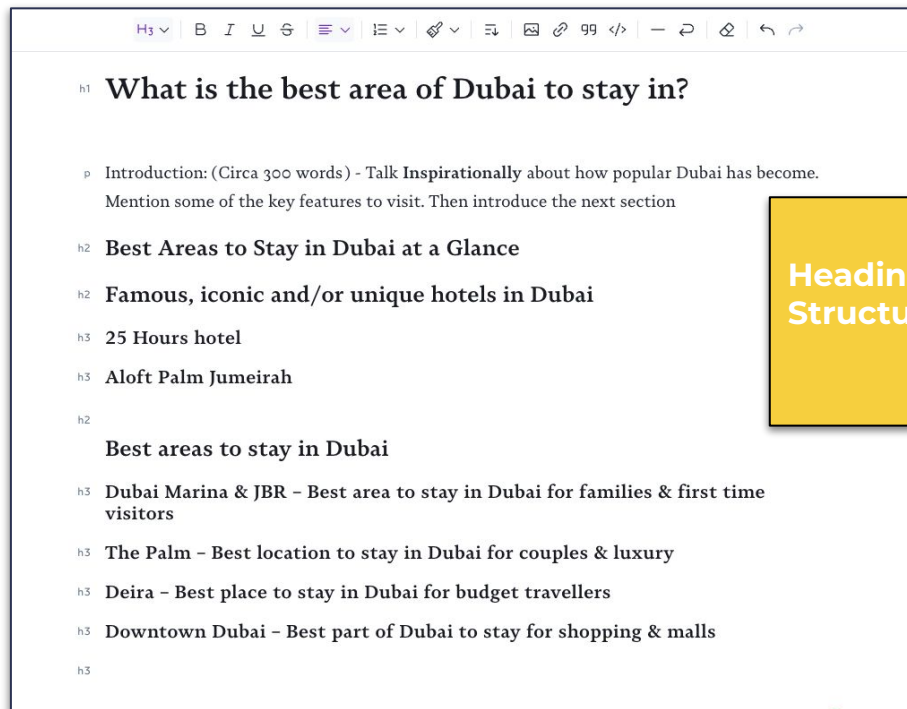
H3 B I U S 99 </>

h1 What is the best area of Dubai to stay in?

p Introduction: (Circa 300 words) - Talk **Inspirationally** about how popular Dubai has become. Mention some of the key features to visit. Then introduce the next section

h2 Best Areas to Stay in Dubai at a Glance

h2 Famous, iconic and/or unique hotels in Dubai

h3 25 Hours hotel

h3 Aloft Palm Jumeirah

h2

Best areas to stay in Dubai

h3 Dubai Marina & JBR – Best area to stay in Dubai for families & first time visitors

h3 The Palm – Best location to stay in Dubai for couples & luxury

h3 Deira – Best place to stay in Dubai for budget travellers

h3 Downtown Dubai – Best part of Dubai to stay for shopping & malls

h3

Headin
Structu